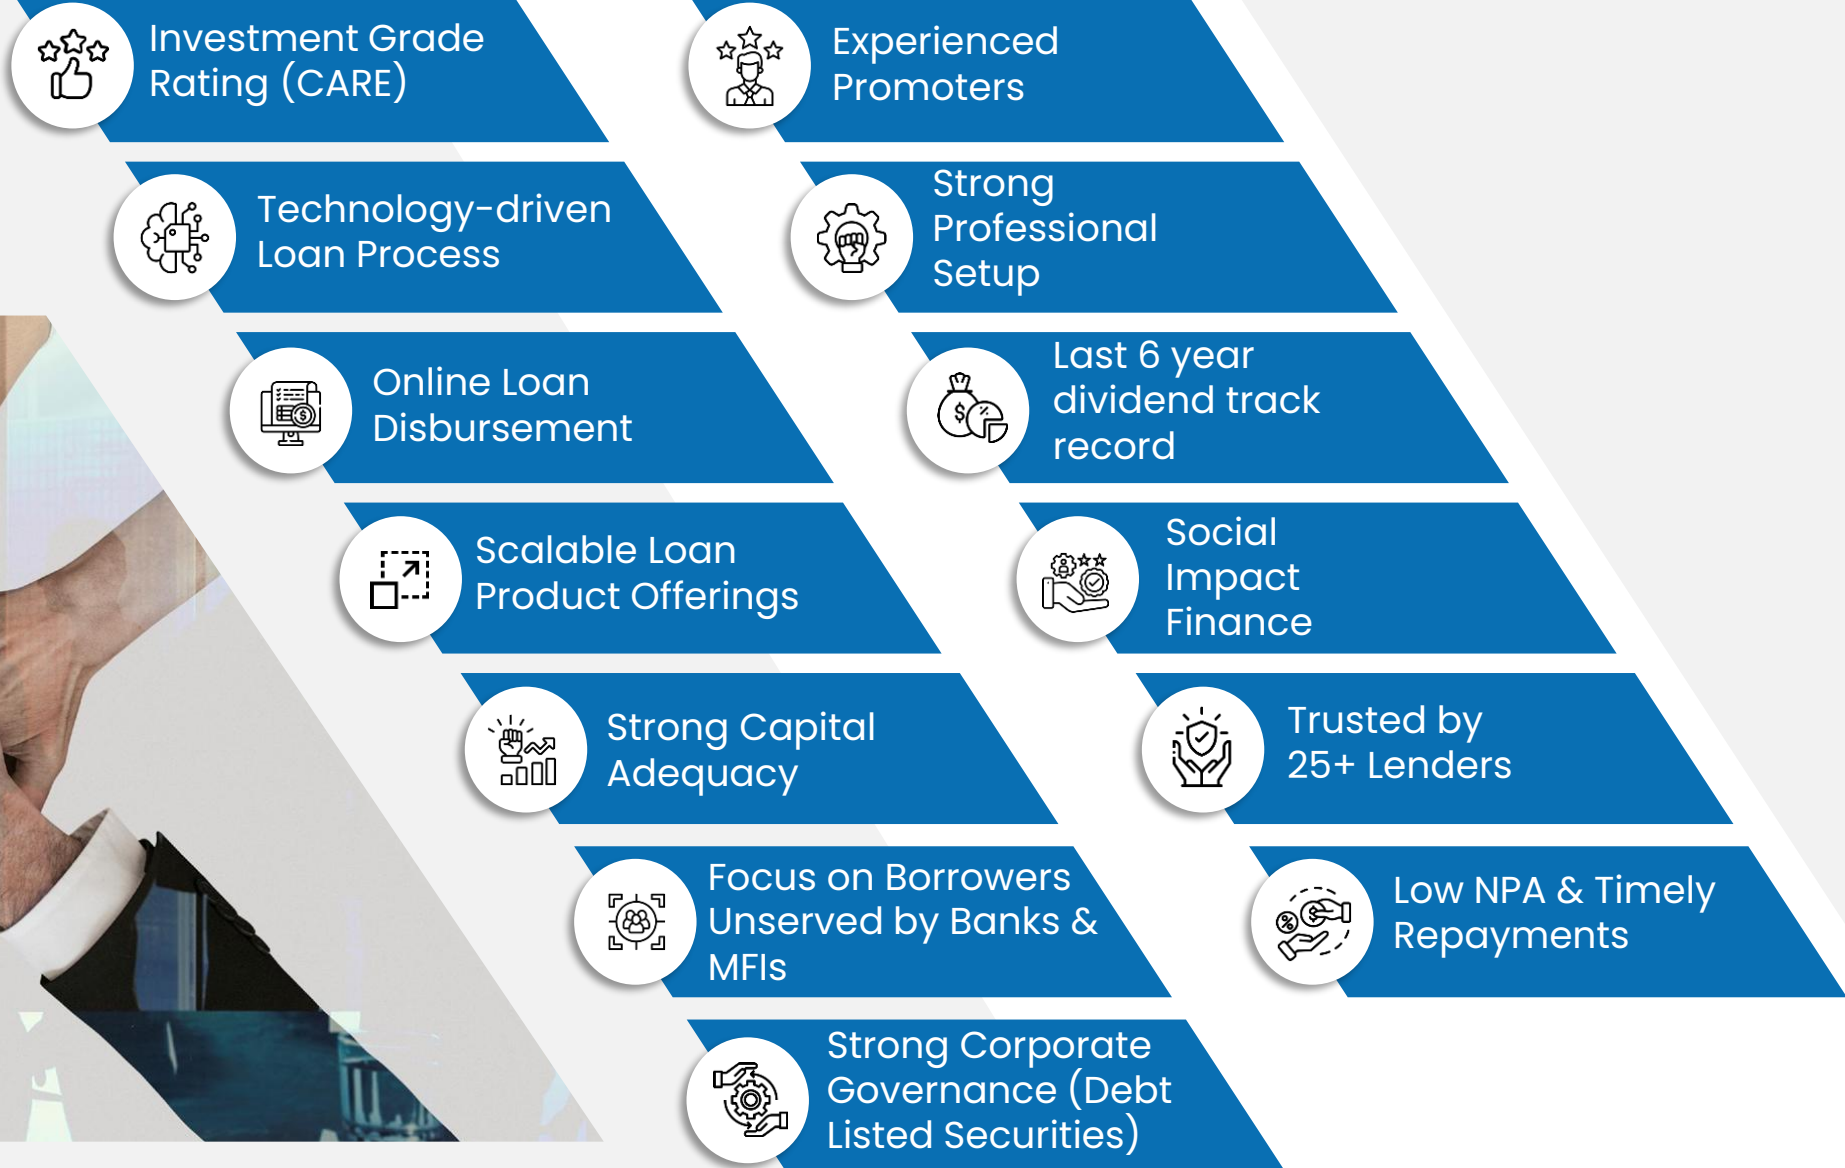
Investment Grade Rating (CARE)

Experienced Promoters

Technology-driven Loan Process

Strong Professional Setup

Online Loan Disbursement

Last 6 year dividend track record

Scalable Loan Product Offerings

Social Impact Finance

Strong Capital Adequacy

Trusted by 25+ Lenders

Focus on Borrowers Unserved by Banks & MFIs

Low NPA & Timely Repayments

Strong Corporate Governance (Debt Listed Securities)